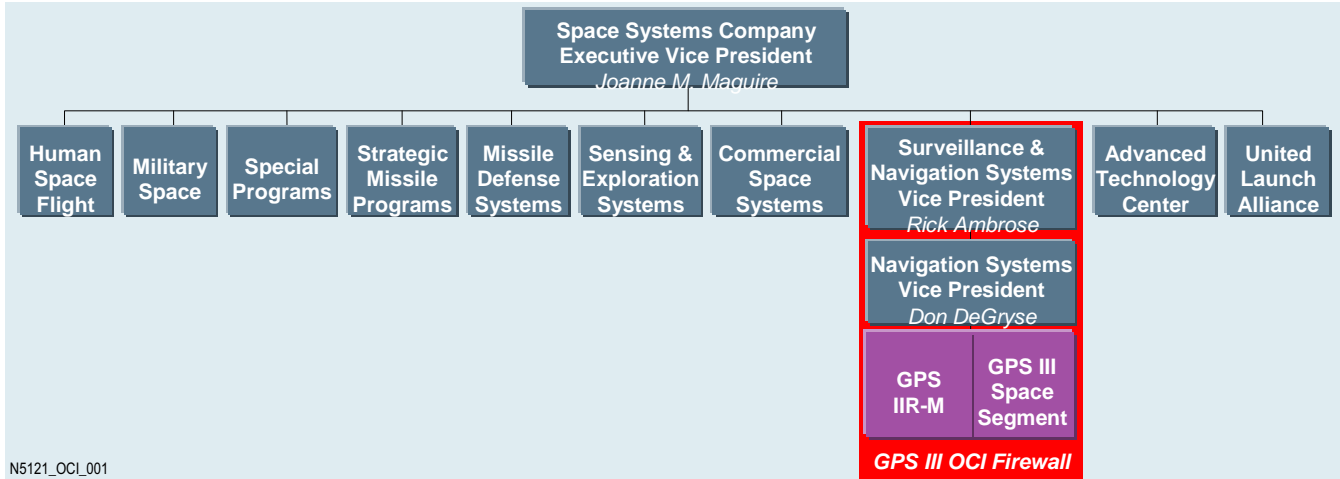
Space Systems Company
Executive Vice President
Joanne M. Maguire

Human Space Flight

Military Space

Special Programs

Strategic Missile Programs

Missile Defense Systems

Sensing & Exploration Systems

Commercial Space Systems

Surveillance & Navigation Systems
Vice President
Rick Ambrose

Navigation Systems
Vice President
Don DeGryse

GPS IIR-M

GPS III Space Segment

GPS III OCI Firewall

Advanced Technology Center

United Launch Alliance

N5121_OCI_001